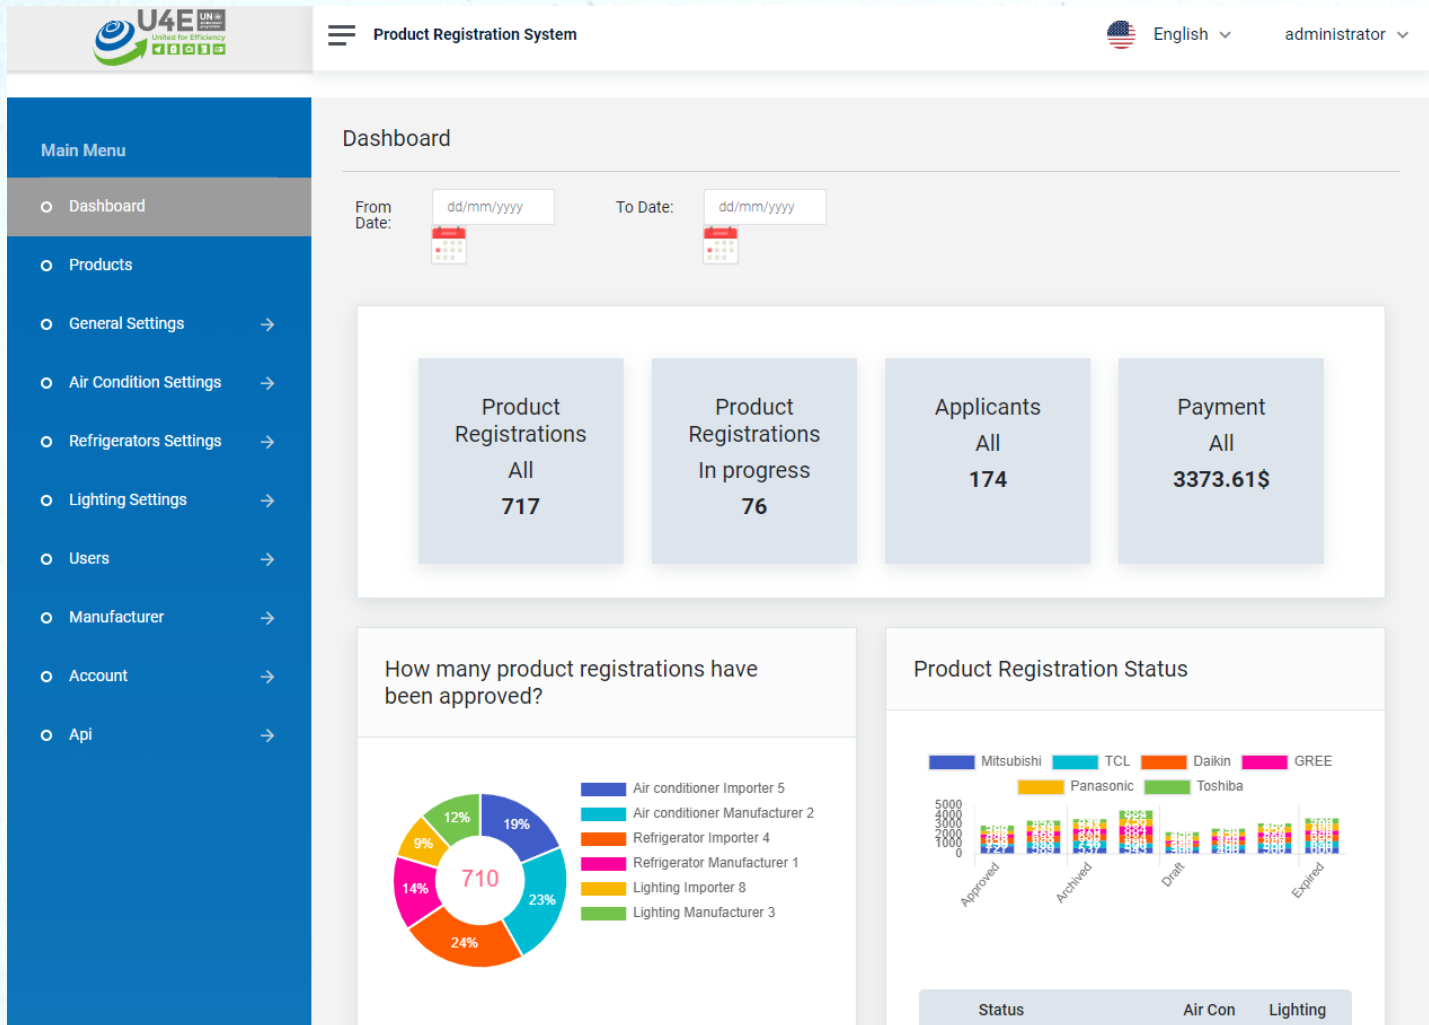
U4E UN
United for Efficiency

Product Registration System

English

administrator

Main Menu

Dashboard

Products

General Settings

Air Condition Settings

Refrigerators Settings

Lighting Settings

Users

Manufacturer

Account

Api

Dashboard

From Date: dd/mm/yyyy

To Date: dd/mm/yyyy

Product Registrations
All
717

Product Registrations
In progress
76

Applicants
All
174

Payment
All
3373.61$

How many product registrations have been approved?

710

19%
23%
24%
14%
9%
12%

Air conditioner Importer 5
Air conditioner Manufacturer 2
Refrigerator Importer 4
Refrigerator Manufacturer 1
Lighting Importer 8
Lighting Manufacturer 3

Product Registration Status

Mitsubishi
TCL
Daikin
GREE
Panasonic
Toshiba

5000
4000
3000
2000
1000
0

Approved
Archived
Draft
Expired

| Status | Air Con | Lighting |
|---|---|---|